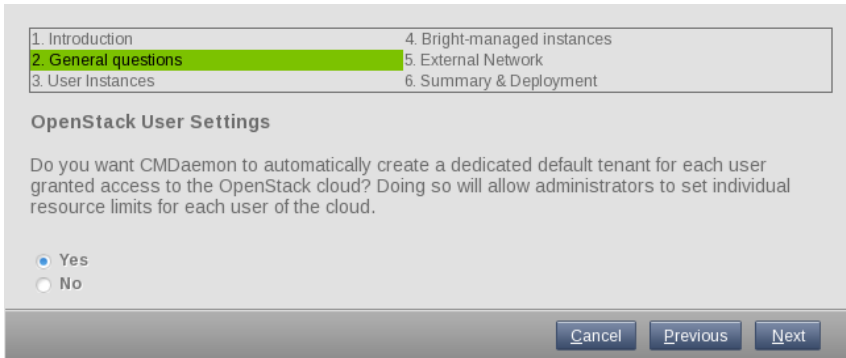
1. Introduction
2. General questions
3. User Instances
4. Bright-managed instances
5. External Network
6. Summary & Deployment

OpenStack User Settings

Do you want CMDaemon to automatically create a dedicated default tenant for each user granted access to the OpenStack cloud? Doing so will allow administrators to set individual resource limits for each user of the cloud.

Yes
No

Cancel Previous Next